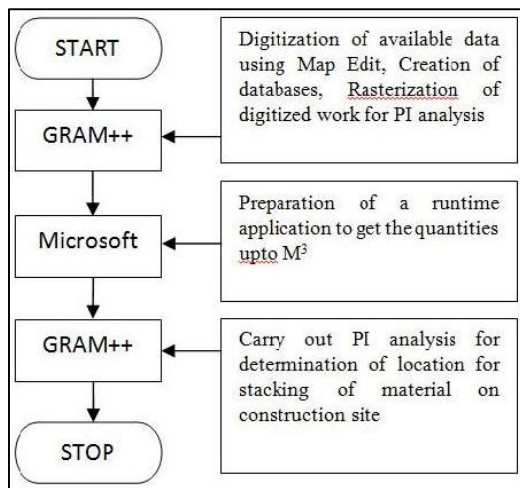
START

GRAM++

Microsoft

GRAM++

STOP

Digitization of available data using Map Edit, Creation of databases, Rasterization of digitized work for PI analysis

Preparation of a runtime application to get the quantities upto M$^3$

Carry out PI analysis for determination of location for stacking of material on construction site